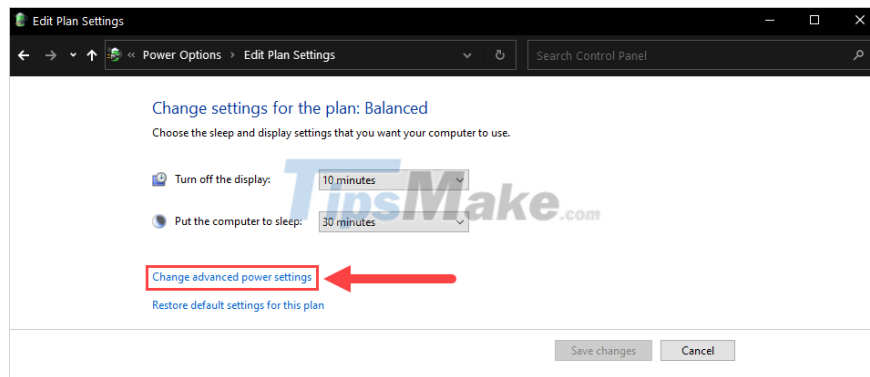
Edit Plan Settings

« Power Options › Edit Plan Settings

Search Control Panel

Change settings for the plan: Balanced

Choose the sleep and display settings that you want your computer to use.

Turn off the display: 10 minutes

Put the computer to sleep: 30 minutes

TipsMake.com

Change advanced power settings

Restore default settings for this plan

Save changes Cancel